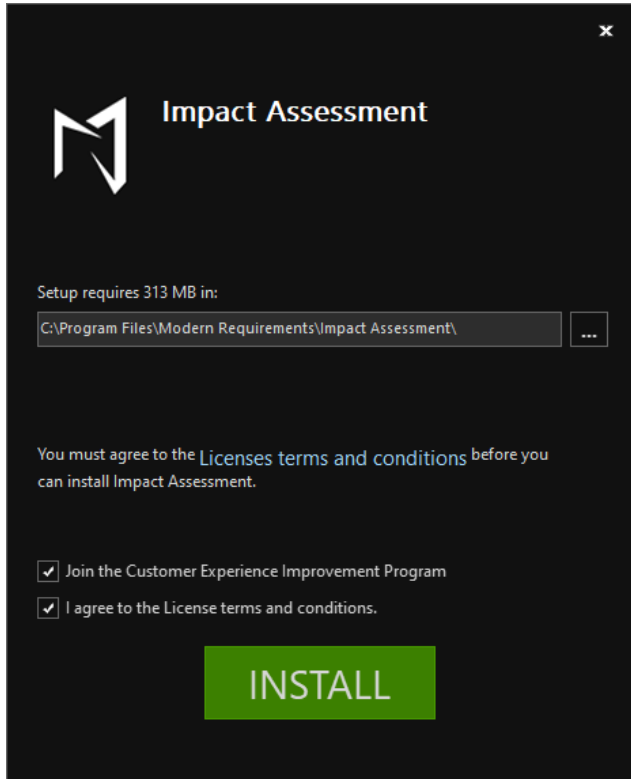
×

Impact Assessment

Setup requires 313 MB in:

C:\Program Files\Modern Requirements\Impact Assessment\

...

You must agree to the Licenses terms and conditions before you can install Impact Assessment.

Join the Customer Experience Improvement Program

I agree to the License terms and conditions.

INSTALL